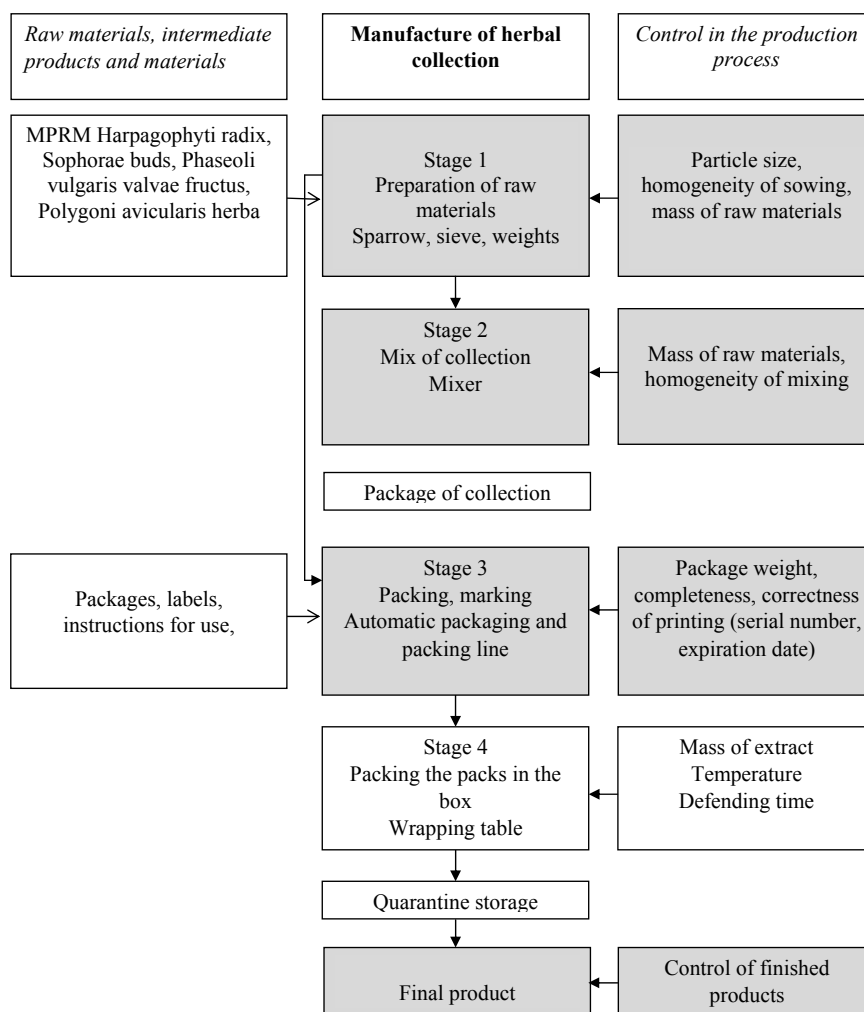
*Raw materials, intermediate products and materials*

**Manufacture of herbal collection**

*Control in the production process*

MPRM Harpagophyti radix, Sophorae buds, Phaseoli vulgaris valvae fructus, Polygoni avicularis herba

Stage 1
Preparation of raw materials
Sparrow, sieve, weights

Particle size, homogeneity of sowing, mass of raw materials

Stage 2
Mix of collection
Mixer

Mass of raw materials, homogeneity of mixing

Package of collection

Packages, labels, instructions for use,

Stage 3
Packing, marking
Automatic packaging and packing line

Package weight, completeness, correctness of printing (serial number, expiration date)

Stage 4
Packing the packs in the box
Wrapping table

Mass of extract
Temperature
Defending time

Quarantine storage

Final product

Control of finished products